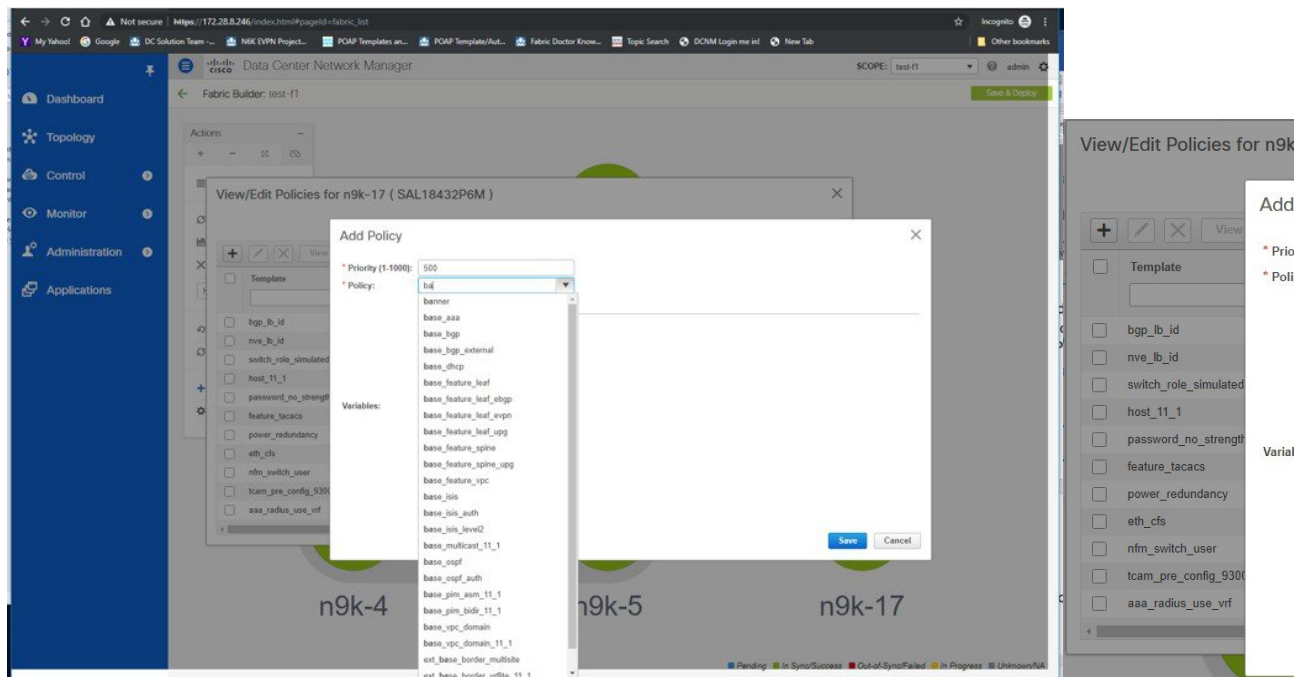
← → C ⌂ ▲ Not secure | https://172.28.8.246/index.html#pageId=fabric_list
Incognito
My Yahoo! Google DC Solution Team -... N9K EVPN Project... POAP Templates an... POAP Template/Aut... Fabric Doctor Know... Topic Search DCNM Login me in! New Tab
Other bookmarks

cisco Data Center Network Manager
SCOPE: test-f1 admin
Dashboard
Topology
Control
Monitor
Administration
Applications
← Fabric Builder: test-f1
Save & Deploy
Actions

View/Edit Policies for n9k-17 ( SAL18432P6M )
Template
bgp_lb_id
nve_lb_id
switch_role_simulated
host_11_1
password_no_strength
feature_tacacs
power_redundancy
eth_cfs
nfm_switch_user
tcam_pre_config_930
aaa_radius_use_vrf

Add Policy
* Priority (1-1000): 500
* Policy: ba
Variables:
banner
base_aaa
base_bgp
base_bgp_external
base_dhcp
base_feature_leaf
base_feature_leaf_ebgp
base_feature_leaf_evpn
base_feature_leaf_upg
base_feature_spine
base_feature_spine_upg
base_feature_vpc
base_isis
base_isis_auth
base_isis_level2
base_multicast_11_1
base_ospf
base_ospf_auth
base_pim_asm_11_1
base_pim_bidir_11_1
base_vpc_domain
base_vpc_domain_11_1
ext_base_border_multisite
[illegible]
Save Cancel

n9k-4 n9k-5 n9k-17
Pending In Sync/Success Out-of-Sync/Failed In Progress Unknown/NA

View/Edit Policies for n9k
Add
View
Template
* Prio
* Poli
bgp_lb_id
nve_lb_id
switch_role_simulated
host_11_1
password_no_strength
feature_tacacs
power_redundancy
eth_cfs
nfm_switch_user
tcam_pre_config_930
aaa_radius_use_vrf
Varia